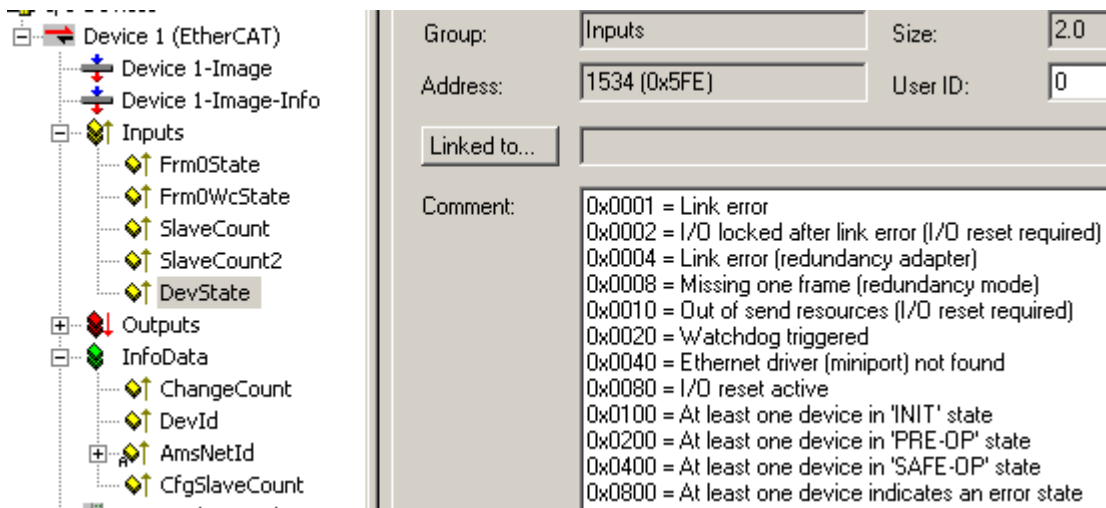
Device 1 (EtherCAT)
Device 1-Image
Device 1-Image-Info
Inputs
Frm0State
Frm0WcState
SlaveCount
SlaveCount2
DevState
Outputs
InfoData
ChangeCount
DevId
AmsNetId
CfgSlaveCount

Group: Inputs
Size: 2.0
Address: 1534 (0x5FE)
User ID: 0
Linked to...
Comment:
0x0001 = Link error
0x0002 = I/O locked after link error (I/O reset required)
0x0004 = Link error (redundancy adapter)
0x0008 = Missing one frame (redundancy mode)
0x0010 = Out of send resources (I/O reset required)
0x0020 = Watchdog triggered
0x0040 = Ethernet driver (miniport) not found
0x0080 = I/O reset active
0x0100 = At least one device in 'INIT' state
0x0200 = At least one device in 'PRE-OP' state
0x0400 = At least one device in 'SAFE-OP' state
0x0800 = At least one device indicates an error state